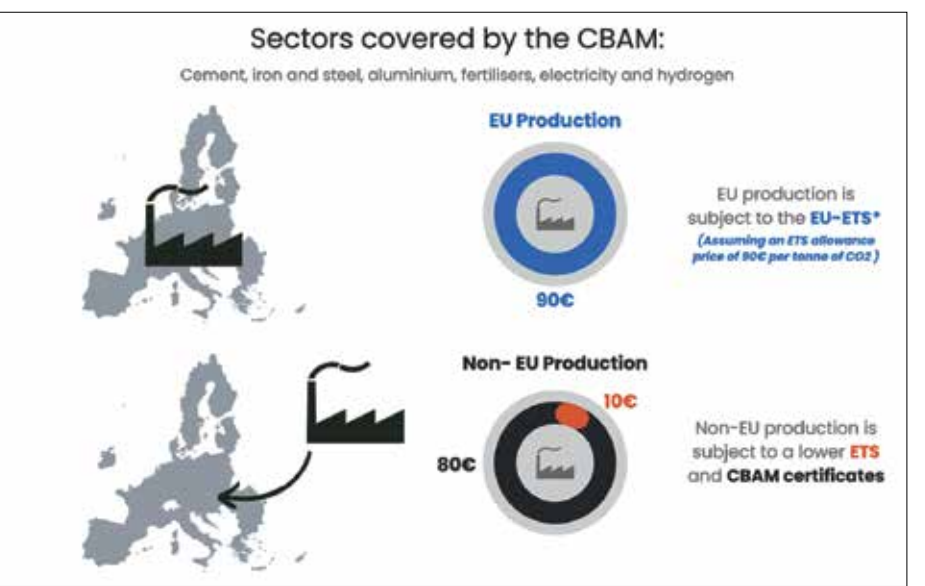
Sectors covered by the CBAM:

Cement, iron and steel, aluminium, fertilisers, electricity and hydrogen

EU Production

90€

EU production is subject to the EU-ETS*

(Assuming an ETS allowance price of 90€ per tonne of CO2)

Non- EU Production

10€

80€

Non-EU production is subject to a lower ETS and CBAM certificates